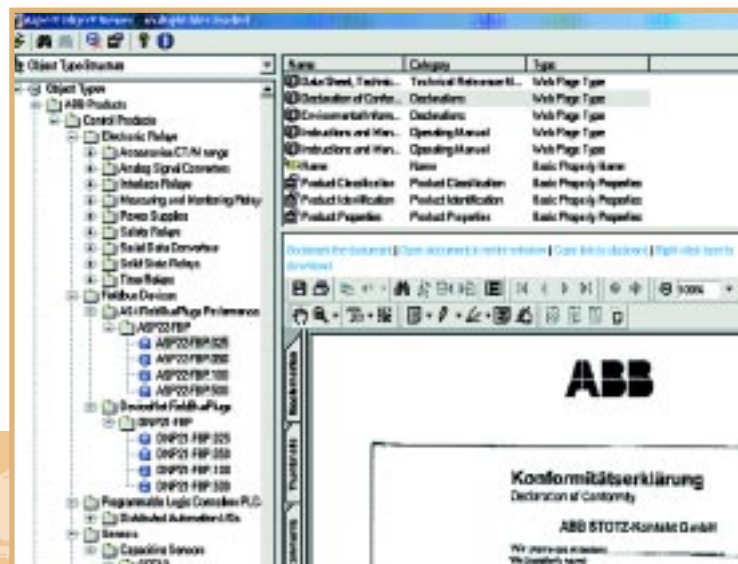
Object Type Structure

Object Types
ABB Products
Control Products
Electronic Relays
Accessories CT/V range
Analog Signal Converters
Interface Relays
Measuring and Monitoring Relays
Power Supplies
Safety Relays
Serial Data Converters
Solid State Relays
Time Relays
Fieldbus Devices
AS-i FieldBusPlugs Performance
ASP22-FBP
ASP22-FBP.025
ASP22-FBP.050
ASP22-FBP.100
ASP22-FBP.500
DeviceNet FieldBusPlugs
DNP21-FBP
DNP21-FBP.025
DNP21-FBP.050
DNP21-FBP.100
DNP21-FBP.500
Programmable Logic Controllers PLC
Distributed Automation I/Os
Sensors
Capacitive Sensors

| Name | Category | Type |
|---|---|---|
| Data Sheet, Technic... | Technical Reference M... | Web Page Type |
| Declaration of Confor... | Declarations | Web Page Type |
| Environmental Inform... | Declarations | Web Page Type |
| Instructions and Man... | Operating Manual | Web Page Type |
| Instructions and Man... | Operating Manual | Web Page Type |
| Name | Name | Basic Property Name |
| Product Classification | Product Classification | Basic Property Properties |
| Product Identification | Product Identification | Basic Property Properties |
| Product Properties | Product Properties | Basic Property Properties |

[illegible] | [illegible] | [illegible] | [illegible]

100%

ABB

Konformitätserklärung
Declaration of Conformity
ABB STOTZ-Kontakt GmbH
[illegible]